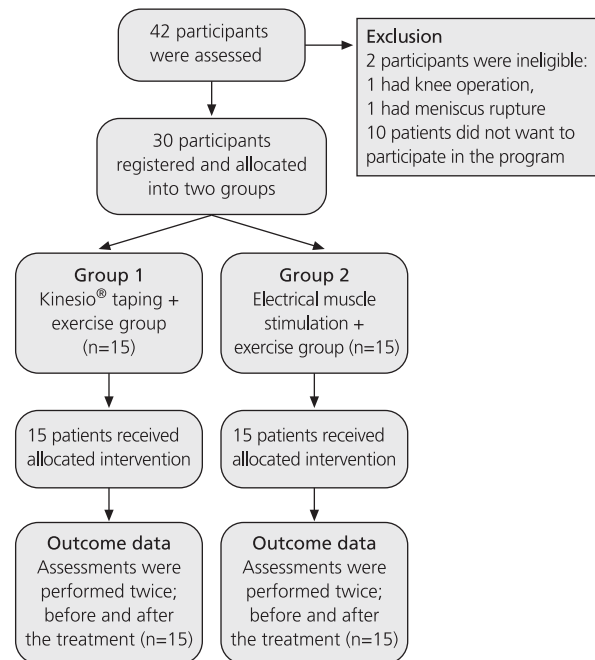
42 participants were assessed

Exclusion
2 participants were ineligible:
1 had knee operation,
1 had meniscus rupture
10 patients did not want to participate in the program

30 participants registered and allocated into two groups

Group 1
Kinesio® taping + exercise group (n=15)

Group 2
Electrical muscle stimulation + exercise group (n=15)

15 patients received allocated intervention

15 patients received allocated intervention

Outcome data
Assessments were performed twice; before and after the treatment (n=15)

Outcome data
Assessments were performed twice; before and after the treatment (n=15)